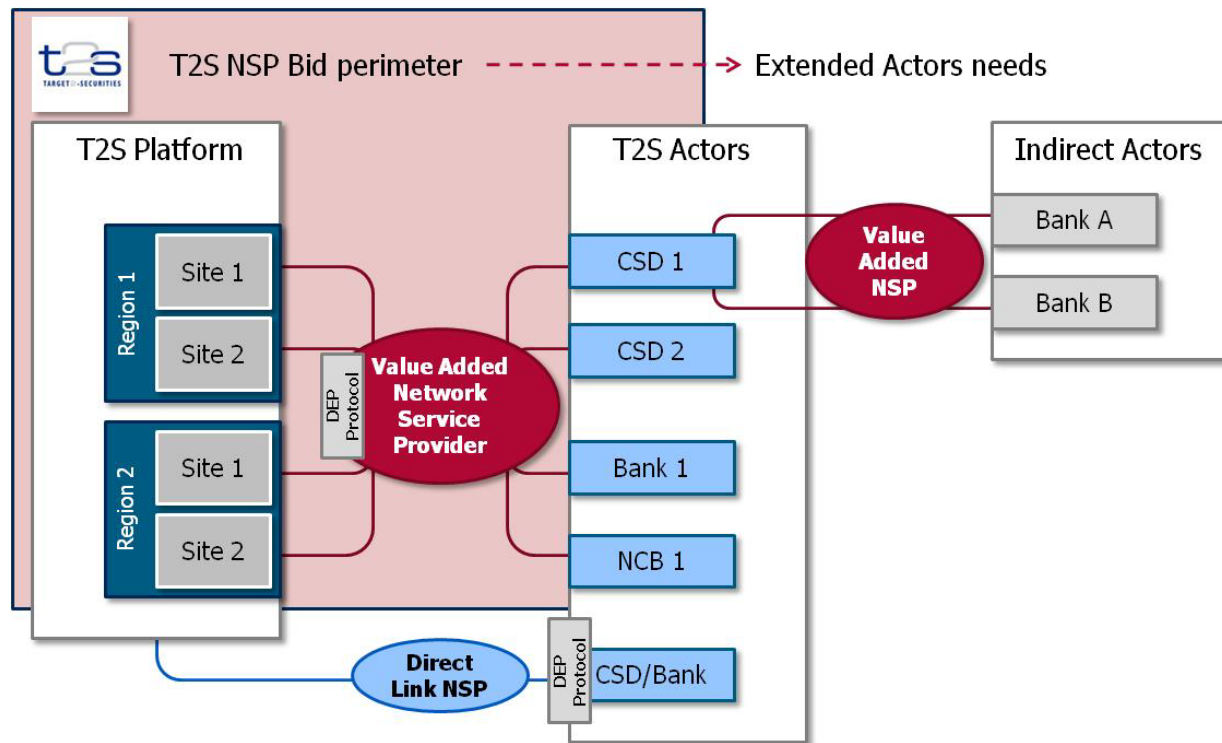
t2s
TARGET2-SECURITIES

T2S NSP Bid perimeter

Extended Actors needs

T2S Platform

Region 1
Site 1
Site 2

Region 2
Site 1
Site 2

DEP Protocol

Value Added Network Service Provider

T2S Actors
CSD 1
CSD 2
Bank 1
NCB 1
CSD/Bank

DEP Protocol

Direct Link NSP

Value Added NSP

Indirect Actors
Bank A
Bank B